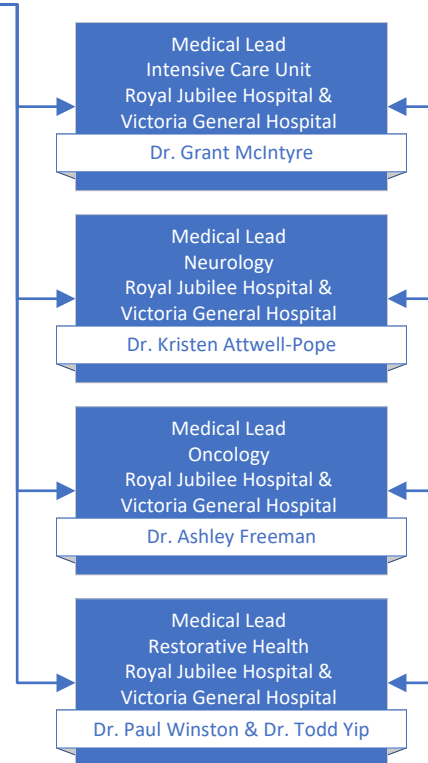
Medical Lead
Intensive Care Unit
Royal Jubilee Hospital &
Victoria General Hospital

Dr. Grant McIntyre

Medical Lead
Neurology
Royal Jubilee Hospital &
Victoria General Hospital

Dr. Kristen Attwell-Pope

Medical Lead
Oncology
Royal Jubilee Hospital &
Victoria General Hospital

Dr. Ashley Freeman

Medical Lead
Restorative Health
Royal Jubilee Hospital &
Victoria General Hospital

Dr. Paul Winston & Dr. Todd Yip